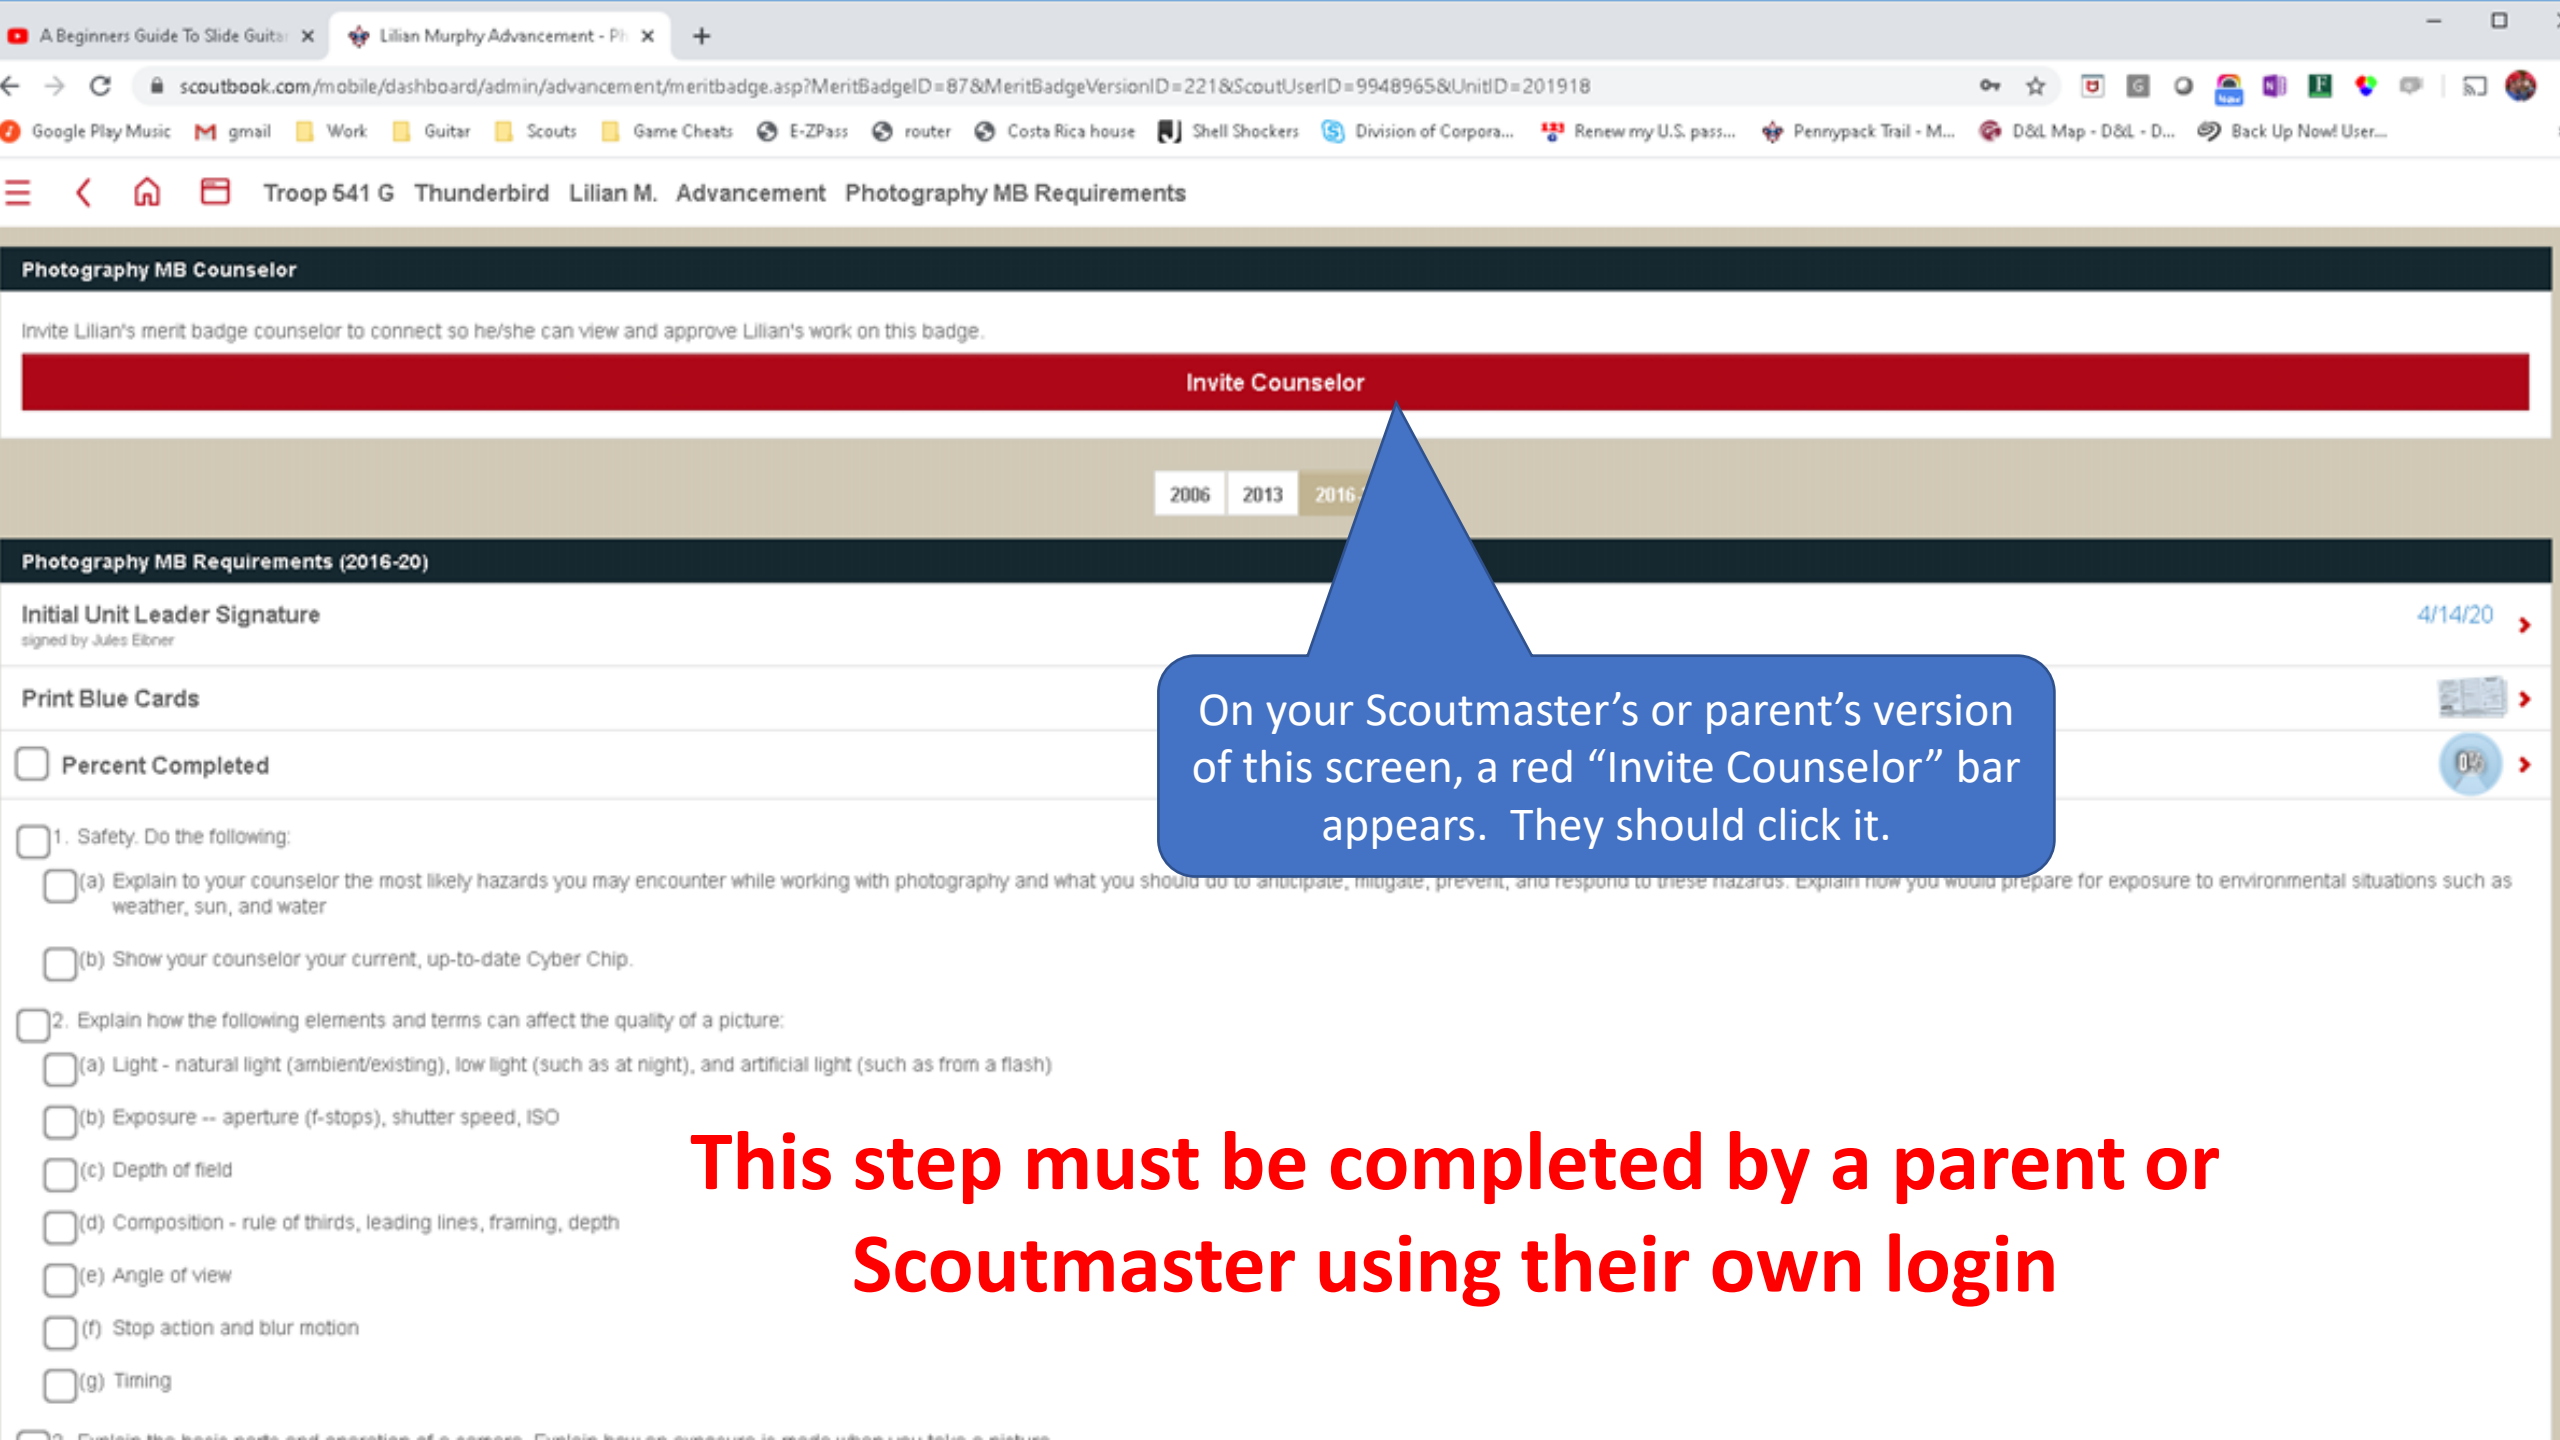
A Beginners Guide To Slide Guita ×   Lilian Murphy Advancement - Ph ×   +

scoutbook.com/mobile/dashboard/admin/advancement/meritbadge.asp?MeritBadgeID=87&MeritBadgeVersionID=221&ScoutUserID=9948965&UnitID=201918

Google Play Music   gmail   Work   Guitar   Scouts   Game Cheats   E-ZPass   router   Costa Rica house   Shell Shockers   Division of Corpora...   Renew my U.S. pass...   Pennypack Trail - M...   D&L Map - D&L - D...   Back Up Now! User...

Troop 541 G   Thunderbird   Lilian M.   Advancement   Photography MB Requirements

Photography MB Counselor

Invite Lilian's merit badge counselor to connect so he/she can view and approve Lilian's work on this badge.

Invite Counselor

2006   2013   2016

Photography MB Requirements (2016-20)

Initial Unit Leader Signature
signed by Jules Elbner
4/14/20

Print Blue Cards

Percent Completed
0%

1. Safety. Do the following:

(a) Explain to your counselor the most likely hazards you may encounter while working with photography and what you should do to anticipate, mitigate, prevent, and respond to these hazards. Explain how you would prepare for exposure to environmental situations such as weather, sun, and water

(b) Show your counselor your current, up-to-date Cyber Chip.

2. Explain how the following elements and terms can affect the quality of a picture:

(a) Light - natural light (ambient/existing), low light (such as at night), and artificial light (such as from a flash)

(b) Exposure -- aperture (f-stops), shutter speed, ISO

(c) Depth of field

(d) Composition - rule of thirds, leading lines, framing, depth

(e) Angle of view

(f) Stop action and blur motion

(g) Timing

3. Explain the basic parts and operation of a camera. Explain how an exposure is made when you take a picture.

On your Scoutmaster’s or parent’s version of this screen, a red “Invite Counselor” bar appears. They should click it.

This step must be completed by a parent or Scoutmaster using their own login